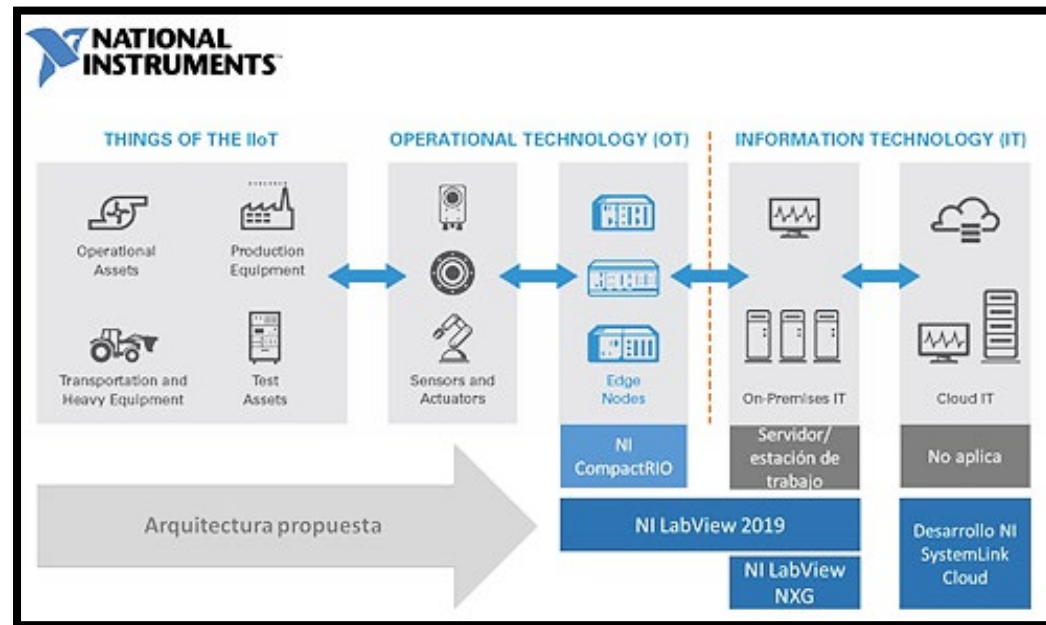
NATIONAL INSTRUMENTS

THINGS OF THE IIoT

OPERATIONAL TECHNOLOGY (OT)

INFORMATION TECHNOLOGY (IT)

Operational Assets

Production Equipment

Transportation and Heavy Equipment

Test Assets

Sensors and Actuators

Edge Nodes

On-Premises IT

Cloud IT

NI CompactRIO

Servidor/ estación de trabajo

No aplica

Arquitectura propuesta

NI LabView 2019

NI LabView NXG

Desarrollo NI SystemLink Cloud